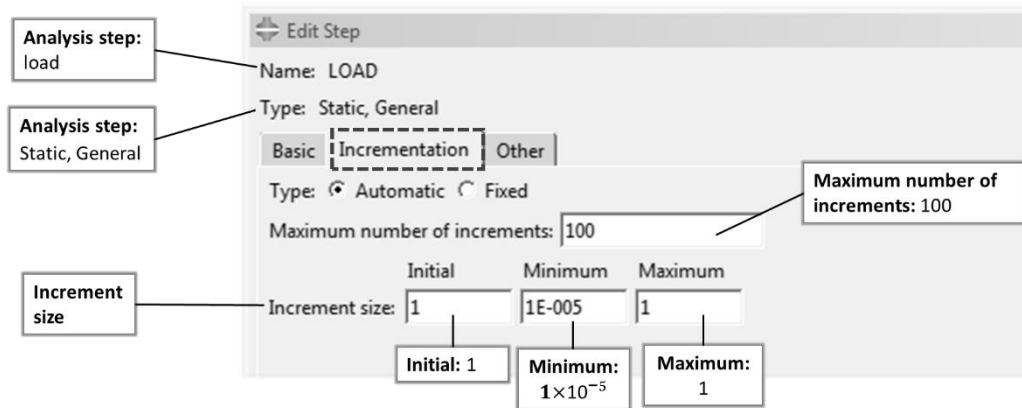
Analysis step: load

Edit Step

Name: LOAD

Type: Static, General

Analysis step: Static, General

Basic | Incrementation | Other

Type: Automatic Fixed

Maximum number of increments: 100

Maximum number of increments: 100

Initial Minimum Maximum

Increment size

Increment size: 1 1E-005 1

Initial: 1

Minimum: $1\times10^{-5}$

Maximum: 1